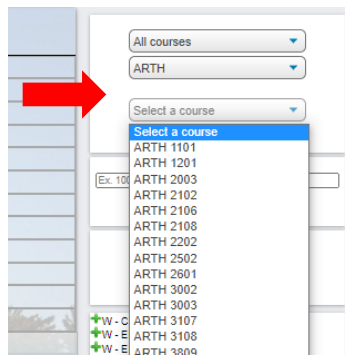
All courses
ARTH
Select a course
Select a course
ARTH 1101
ARTH 1201
ARTH 2003
ARTH 2102
ARTH 2106
ARTH 2108
ARTH 2202
ARTH 2502
ARTH 2601
ARTH 3002
ARTH 3003
ARTH 3107
ARTH 3108
ARTH 3809
Ex. 10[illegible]
W - C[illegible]
W - E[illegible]
W - E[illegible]